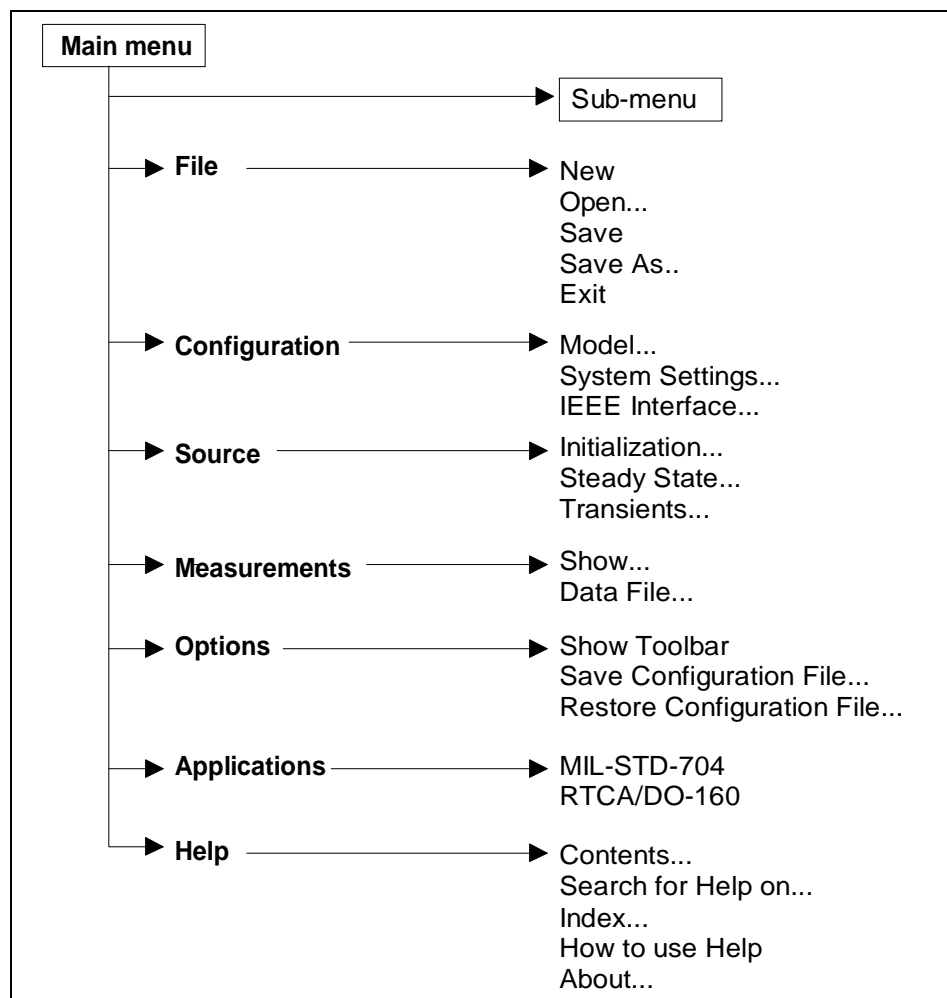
Main menu

Sub-menu

File
New
Open...
Save
Save As..
Exit

Configuration
Model...
System Settings...
IEEE Interface...

Source
Initialization...
Steady State...
Transients...

Measurements
Show...
Data File...

Options
Show Toolbar
Save Configuration File...
Restore Configuration File...

Applications
MIL-STD-704
RTCA/DO-160

Help
Contents...
Search for Help on...
Index...
How to use Help
About...